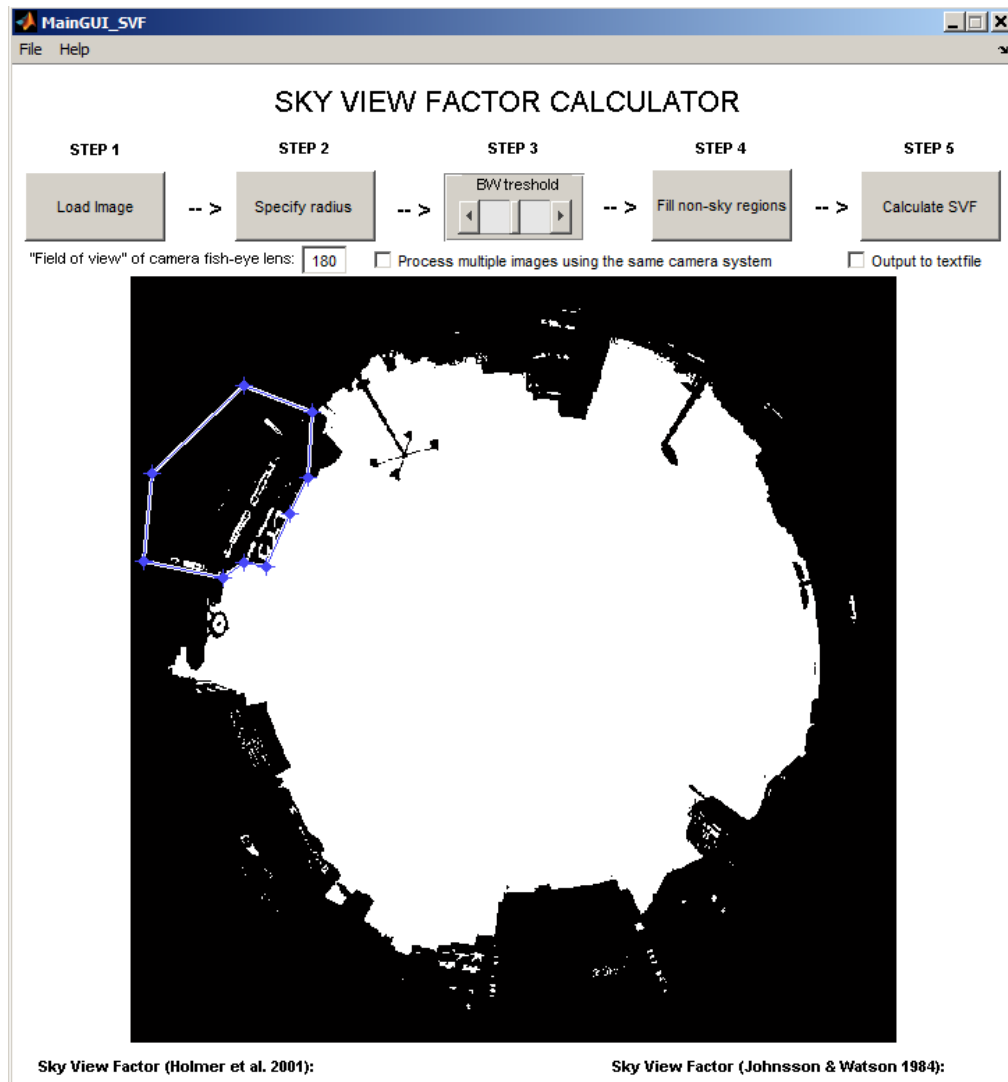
MainGUI_SVF

File Help

SKY VIEW FACTOR CALCULATOR

STEP 1

Load Image

-- >

STEP 2

Specify radius

-- >

STEP 3

BW treshold

-- >

STEP 4

Fill non-sky regions

-- >

STEP 5

Calculate SVF

"Field of view" of camera fish-eye lens: 180

Process multiple images using the same camera system

Output to textfile

Sky View Factor (Holmer et al. 2001):

Sky View Factor (Johnsson & Watson 1984):